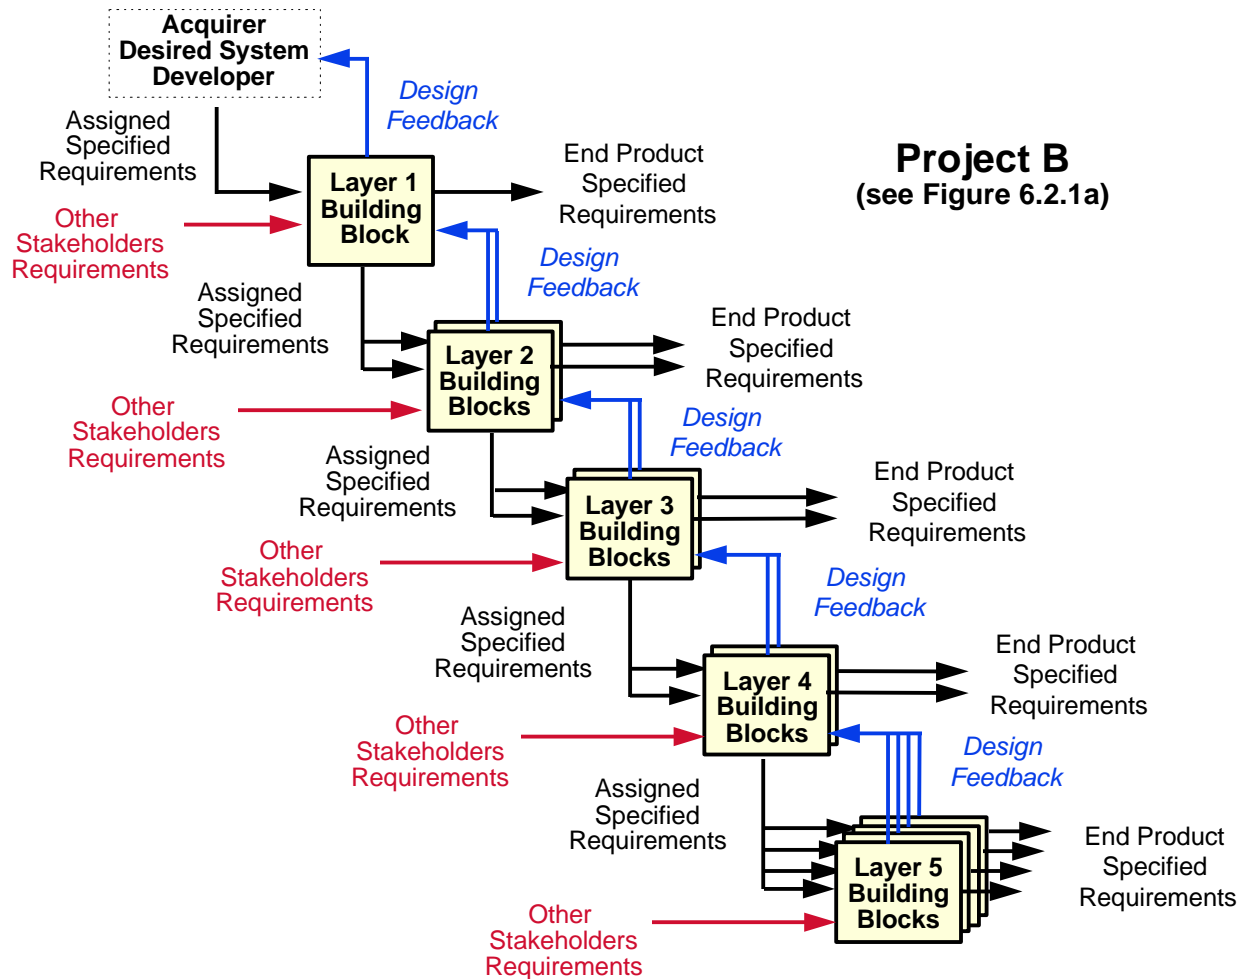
Acquirer
Desired System
Developer

Design
Feedback

Project B
(see Figure 6.2.1a)

Assigned
Specified
Requirements

Layer 1
Building
Block

End Product
Specified
Requirements

Other
Stakeholders
Requirements

Design
Feedback

Assigned
Specified
Requirements

Layer 2
Building
Blocks

End Product
Specified
Requirements

Other
Stakeholders
Requirements

Design
Feedback

Assigned
Specified
Requirements

Layer 3
Building
Blocks

End Product
Specified
Requirements

Other
Stakeholders
Requirements

Design
Feedback

Assigned
Specified
Requirements

Layer 4
Building
Blocks

End Product
Specified
Requirements

Other
Stakeholders
Requirements

Design
Feedback

Assigned
Specified
Requirements

Layer 5
Building
Blocks

End Product
Specified
Requirements

Other
Stakeholders
Requirements